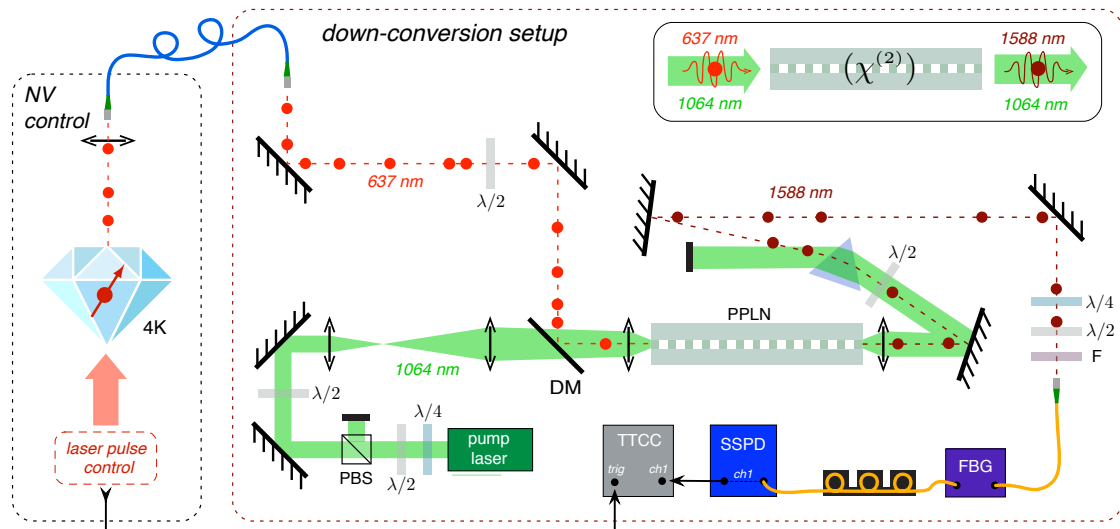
down-conversion setup

637 nm
1064 nm
$(\chi^{(2)})$
1588 nm
1064 nm

NV control

637 nm
$\lambda/2$

1588 nm
$\lambda/2$

4K

$\lambda/4$
$\lambda/2$
F

PPLN

1064 nm
DM

$\lambda/2$

$\lambda/4$
pump laser
PBS
$\lambda/2$

laser pulse control

TTCC
trig
ch1

SSPD
ch1

FBG